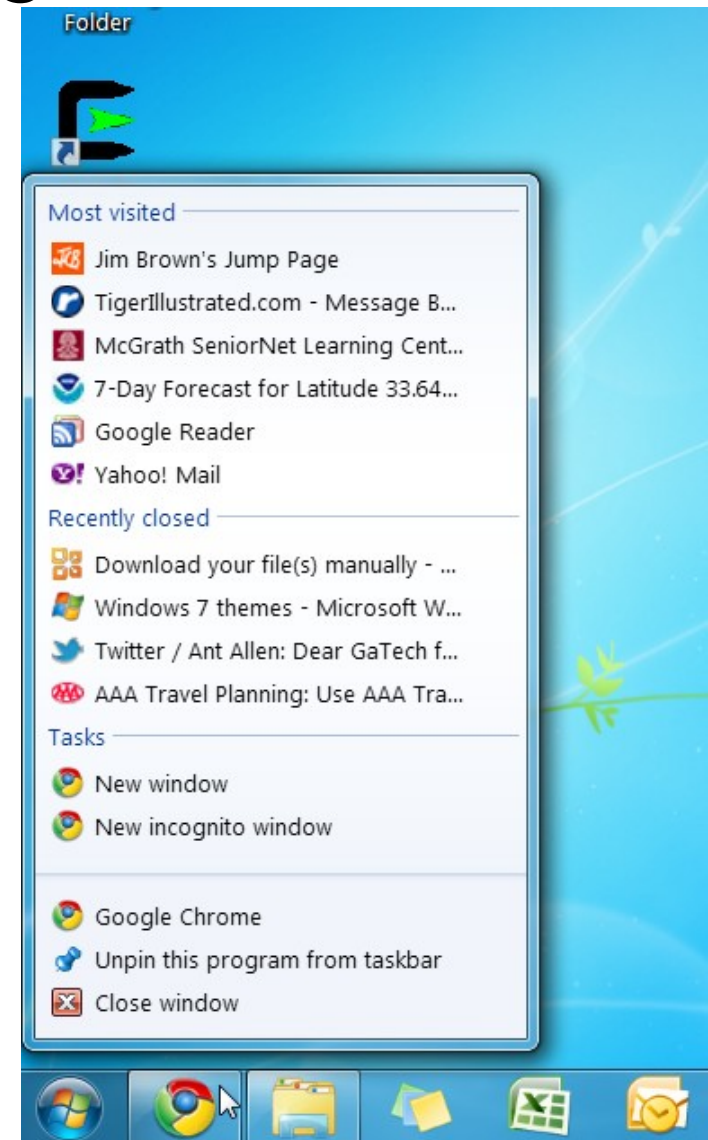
Folder

Most visited

Jim Brown's Jump Page

TigerIllustrated.com - Message B...

McGrath SeniorNet Learning Cent...

7-Day Forecast for Latitude 33.64...

Google Reader

Yahoo! Mail

Recently closed

Download your file(s) manually - ...

Windows 7 themes - Microsoft W...

Twitter / Ant Allen: Dear GaTech f...

AAA Travel Planning: Use AAA Tra...

Tasks

New window

New incognito window

Google Chrome

Unpin this program from taskbar

Close window